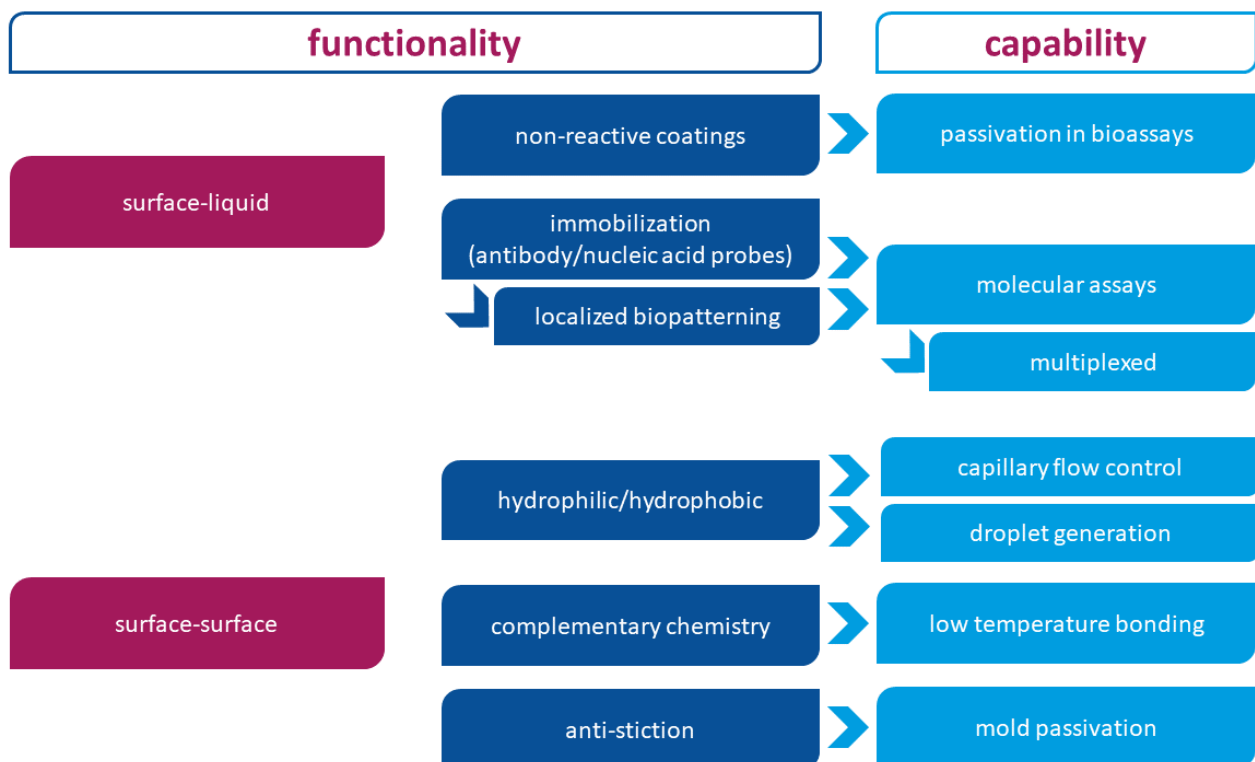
functionality

capability

surface-liquid

non-reactive coatings

passivation in bioassays

immobilization (antibody/nucleic acid probes)

localized biopatterning

molecular assays

multiplexed

hydrophilic/hydrophobic

capillary flow control

droplet generation

surface-surface

complementary chemistry

low temperature bonding

anti-stiction

mold passivation